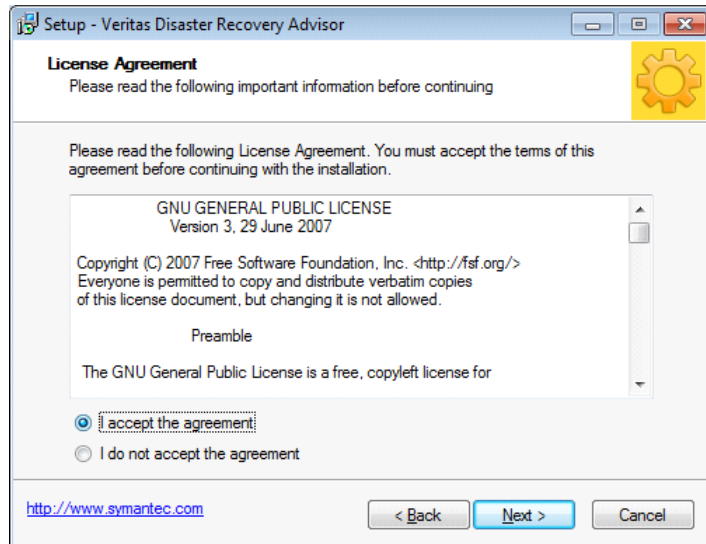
Setup - Veritas Disaster Recovery Advisor

License Agreement
Please read the following important information before continuing

Please read the following License Agreement. You must accept the terms of this agreement before continuing with the installation.

GNU GENERAL PUBLIC LICENSE
Version 3, 29 June 2007

Copyright (C) 2007 Free Software Foundation, Inc. <http://fsf.org/>
Everyone is permitted to copy and distribute verbatim copies of this license document, but changing it is not allowed.

Preamble

The GNU General Public License is a free, copyleft license for

I accept the agreement
I do not accept the agreement

http://www.symantec.com

< Back
Next >
Cancel